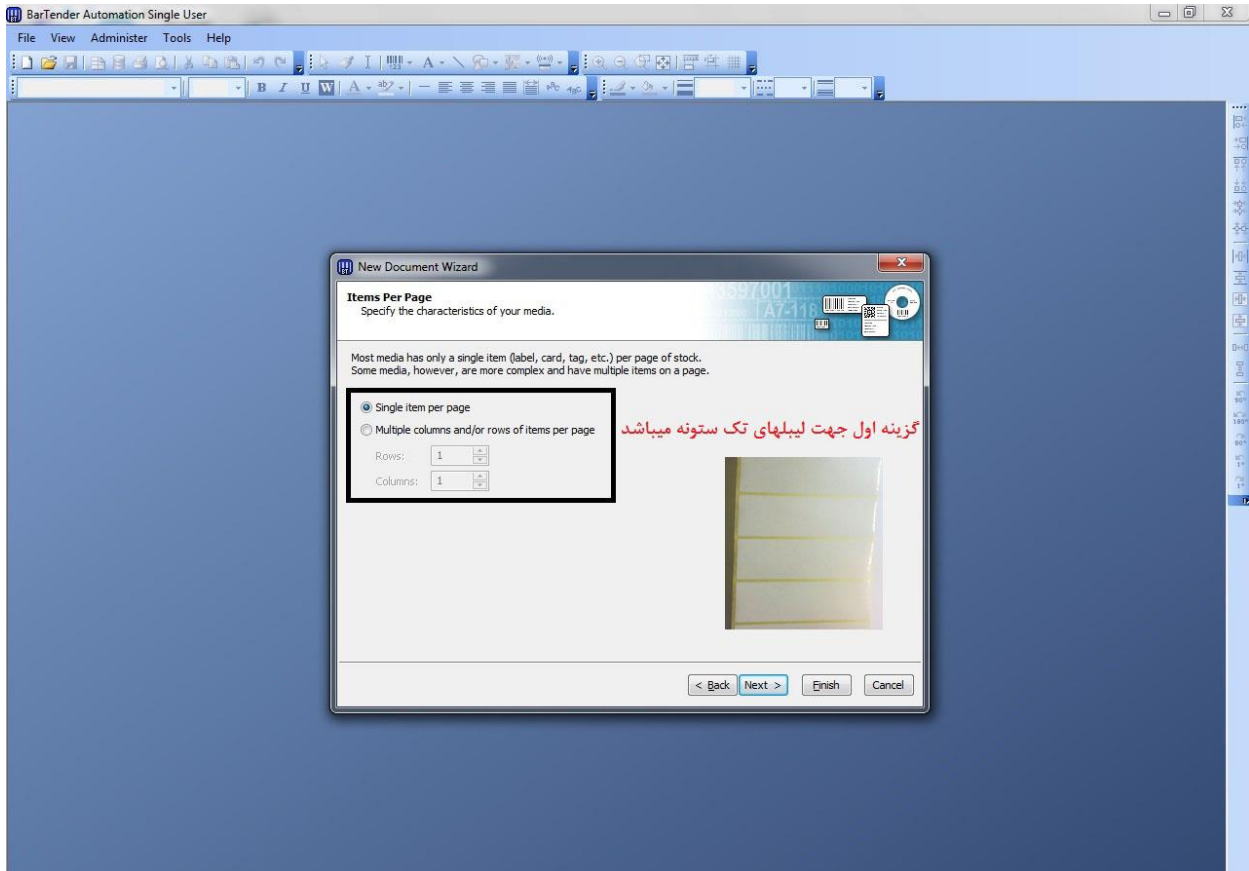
BarTender Automation Single User

File View Administer Tools Help

New Document Wizard

Items Per Page
Specify the characteristics of your media.

3597001
A7-118

Most media has only a single item (label, card, tag, etc.) per page of stock.
Some media, however, are more complex and have multiple items on a page.

Single item per page
Multiple columns and/or rows of items per page
Rows: 1
Columns: 1

گزینه اول جهت لیبلهای تک ستونه میباشد

< Back Next > Finish Cancel